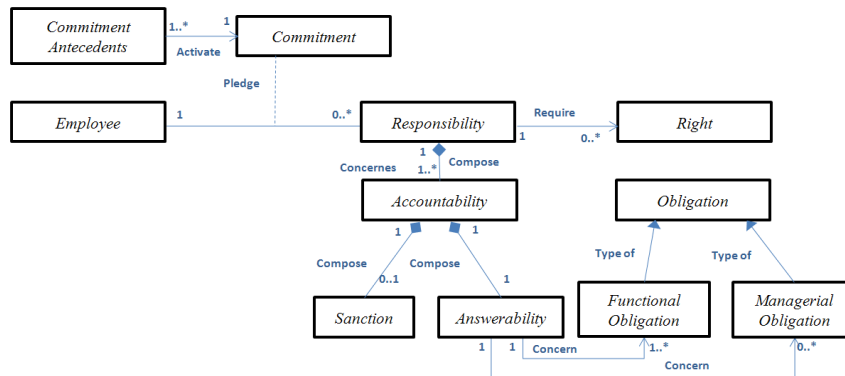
Commitment Antecedents

1..*

1

Activate

Commitment

Pledge

Employee

1

0..*

Responsibility

Require

1

0..*

Right

1

Compose

Concernes

1..*

Accountability

Obligation

1

1

Type of

Type of

Compose

Compose

0..1

1

Sanction

Answerability

Functional Obligation

Managerial Obligation

1

1

Concern

1..*

Concern

0..*